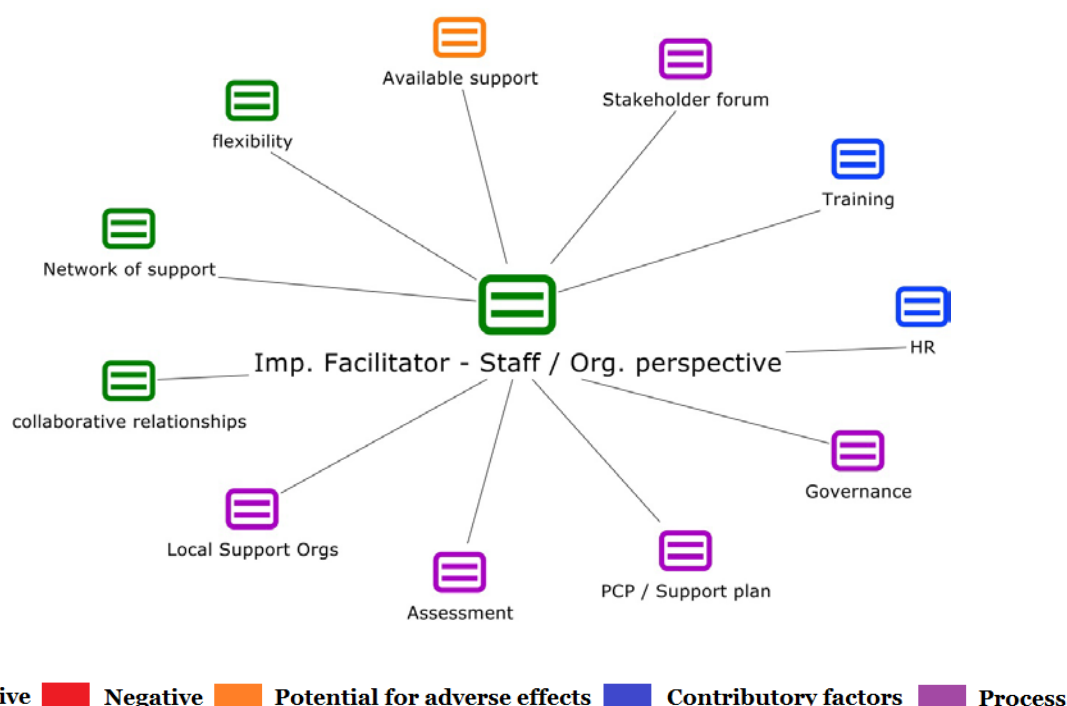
Available support

Stakeholder forum

flexibility

Training

Network of support

HR

Imp. Facilitator - Staff / Org. perspective

collaborative relationships

Governance

Local Support Orgs

Assessment

PCP / Support plan

ive Negative Potential for adverse effects Contributory factors Process